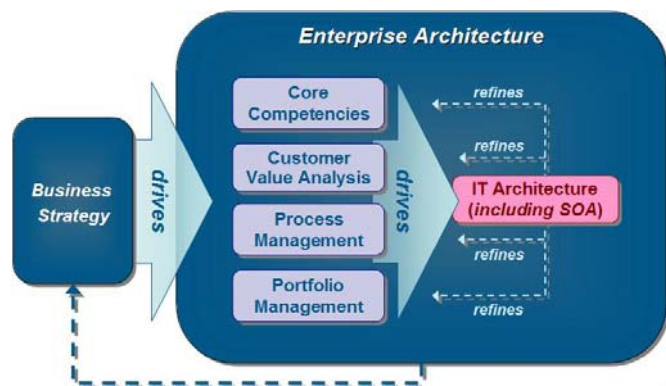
Enterprise Architecture

Business Strategy

drives

Core Competencies

Customer Value Analysis

Process Management

Portfolio Management

drives

refines

refines

IT Architecture (including SOA)

refines

refines